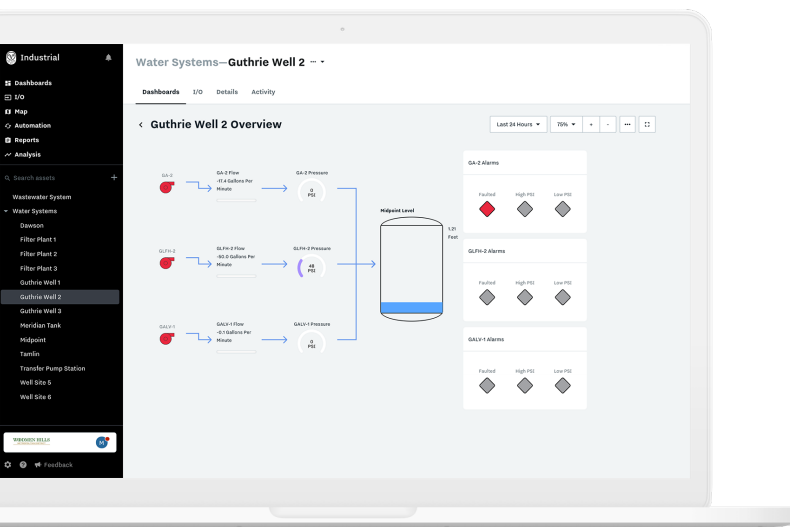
Industrial

Dashboards
I/O
Map
Automation
Reports
Analysis

Search assets

Wastewater System
Water Systems
Dawson
Filter Plant 1
Filter Plant 2
Filter Plant 3
Guthrie Well 1
Guthrie Well 2
Guthrie Well 3
Meridian Tank
Midpoint
Tamlin
Transfer Pump Station
Well Site 5
Well Site 6

WHOSHEN HILLS

Feedback

Water Systems—Guthrie Well 2 ···

Dashboards I/O Details Activity

Guthrie Well 2 Overview

Last 24 Hours 75% + - ···

GA-2
GA-2 Flow
-11.4 Gallons Per Minute
GA-2 Pressure
0 PSI

GLFH-2
GLFH-2 Flow
-50.0 Gallons Per Minute
GLFH-2 Pressure
48 PSI

GALV-1
GALV-1 Flow
-0.1 Gallons Per Minute
GALV-1 Pressure
0 PSI

Midpoint Level
1.21 Feet

GA-2 Alarms
Faulted High PSI Low PSI

GLFH-2 Alarms
Faulted High PSI Low PSI

GALV-1 Alarms
Faulted High PSI Low PSI